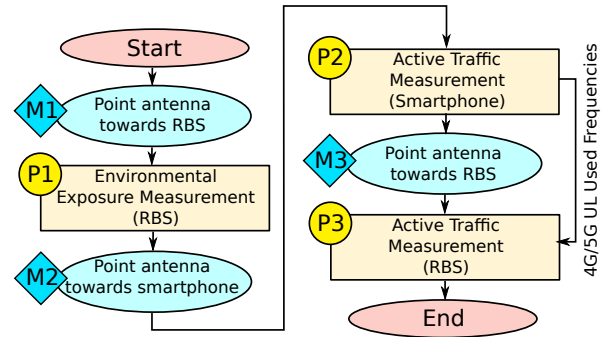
Start

M1 Point antenna towards RBS

P1 Environmental Exposure Measurement (RBS)

M2 Point antenna towards smartphone

P2 Active Traffic Measurement (Smartphone)

M3 Point antenna towards RBS

P3 Active Traffic Measurement (RBS)

End

4G/5G UL Used Frequencies